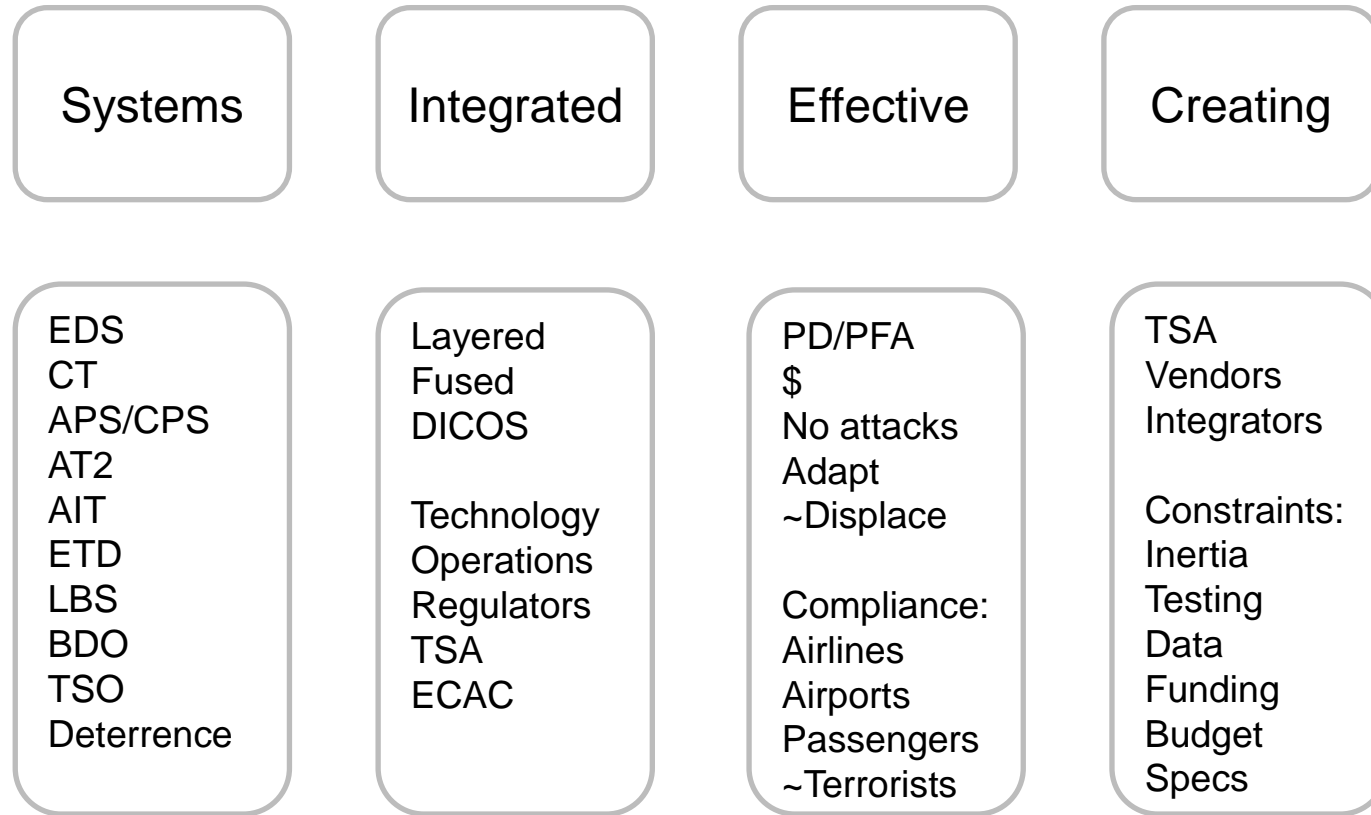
Systems

Integrated

Effective

Creating

EDS
CT
APS/CPS
AT2
AIT
ETD
LBS
BDO
TSO
Deterrence

Layered
Fused
DICOS

Technology
Operations
Regulators
TSA
ECAC

PD/PFA
\$
No attacks
Adapt
~Displace

Compliance:
Airlines
Airports
Passengers
~Terrorists

TSA
Vendors
Integrators

Constraints:
Inertia
Testing
Data
Funding
Budget
Specs